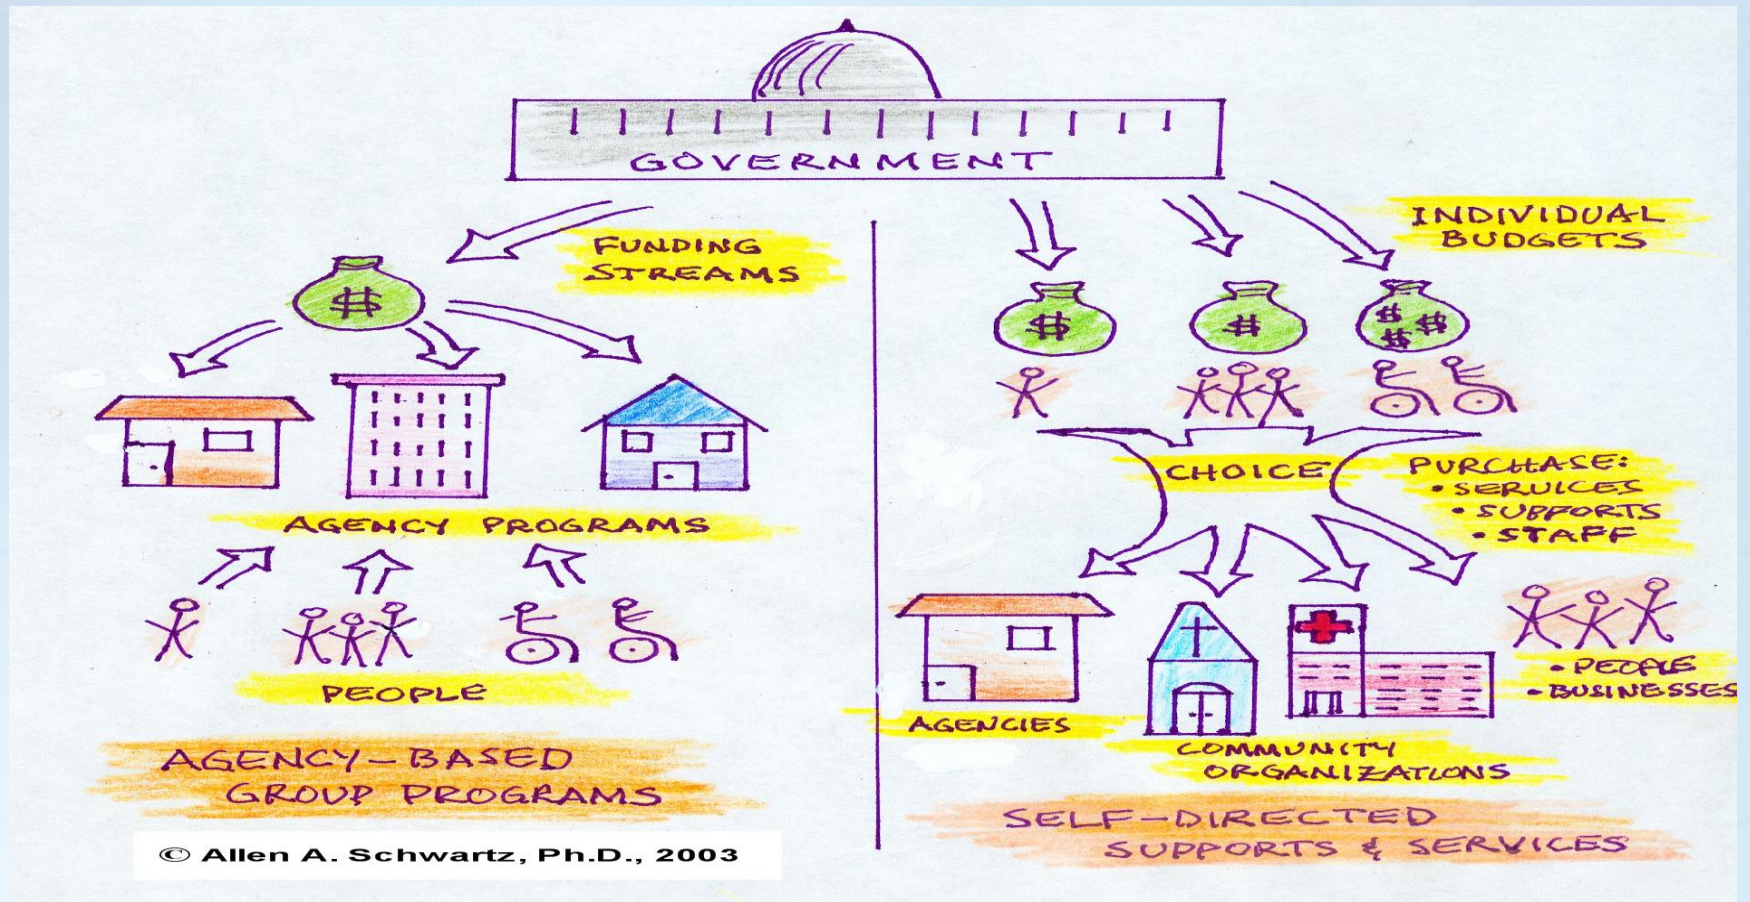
GOVERNMENT

FUNDING STREAMS

$

AGENCY PROGRAMS

PEOPLE

AGENCY-BASED GROUP PROGRAMS

INDIVIDUAL BUDGETS

$

$

$$ $

CHOICE

PURCHASE:
• SERVICES
• SUPPORTS
• STAFF

AGENCIES

COMMUNITY ORGANIZATIONS

• PEOPLE
• BUSINESSES

SELF-DIRECTED SUPPORTS & SERVICES

© Allen A. Schwartz, Ph.D., 2003